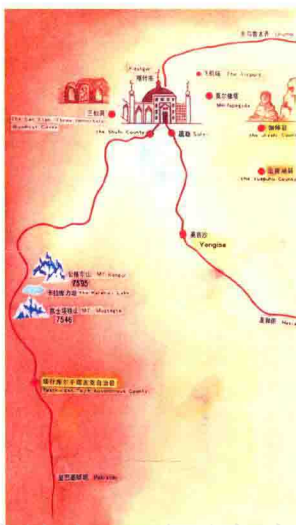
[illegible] Urumqi

Kashgar
喀什市

三仙洞
The San Xian (Three Immortals) Buddhist Caves

飞机场 The Airport

莫尔佛塔
Mor Pagoda

the Shufu County
疏附 Sufu

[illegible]
the Jiashi County

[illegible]
the Yuepuhu County

英吉沙
Yengise

公格尔山 MT. Gongur
7595
卡拉库力湖 The Karakul Lake
慕士塔格峰 MT. Mustagata
7546

塔什库尔干塔吉克自治县
Tashkurgan Tajik Autonomous County

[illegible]
Pakistan

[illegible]